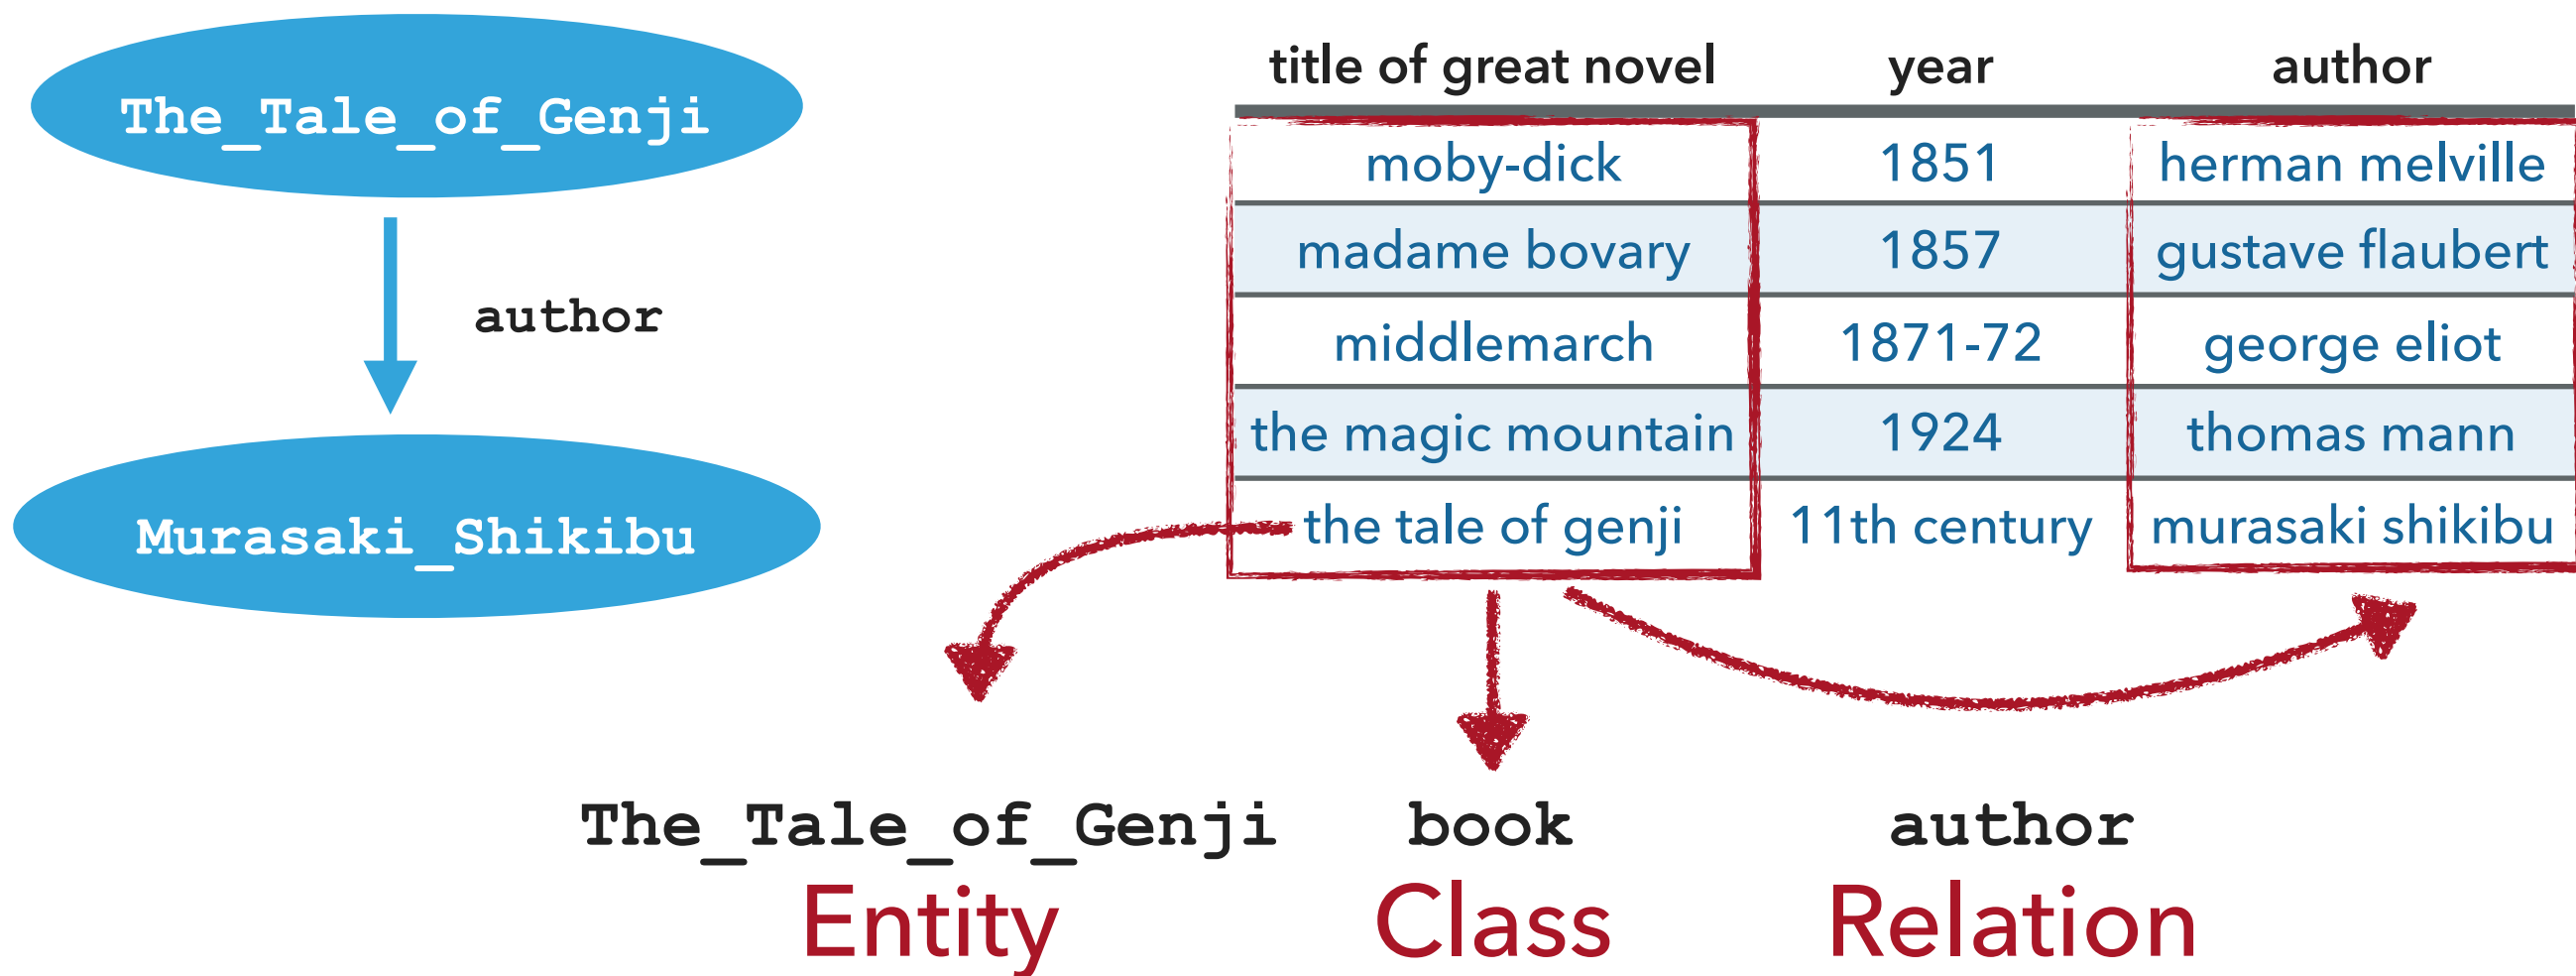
The_Tale_of_Genji

author

Murasaki_Shikibu

| title of great novel | year | author |
|---|---|---|
| moby-dick | 1851 | herman melville |
| madame bovary | 1857 | gustave flaubert |
| middlemarch | 1871-72 | george eliot |
| the magic mountain | 1924 | thomas mann |
| the tale of genji | 11th century | murasaki shikibu |

The_Tale_of_Genji
Entity

book
Class

author
Relation